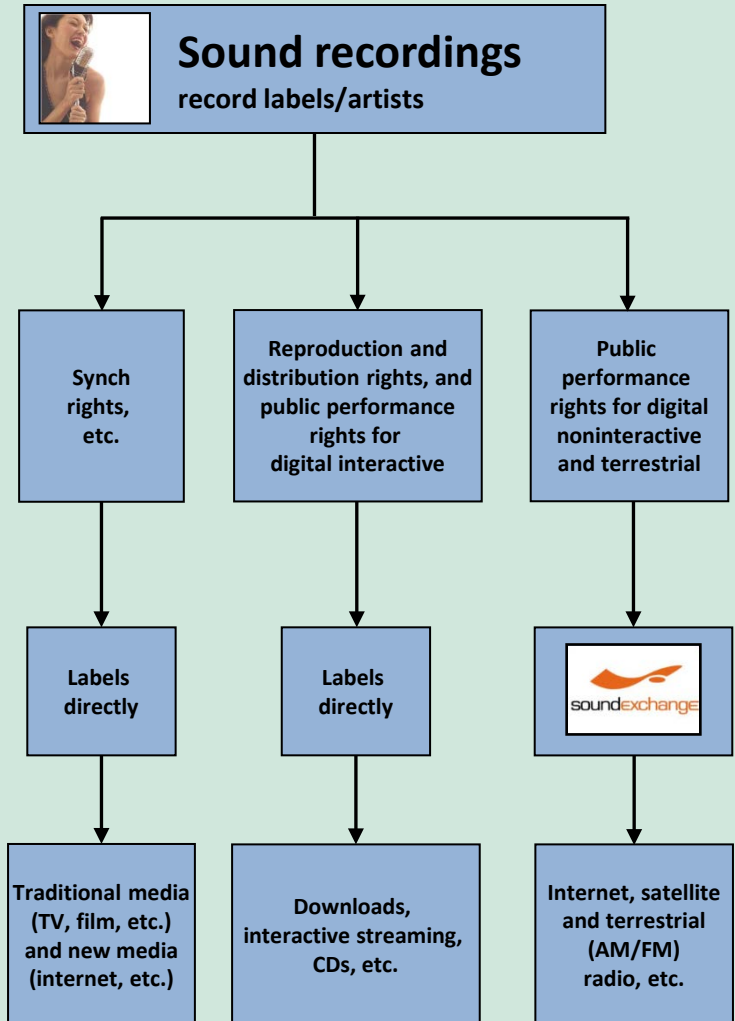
Sound recordings
record labels/artists

Synch rights, etc.

Reproduction and distribution rights, and public performance rights for digital interactive

Public performance rights for digital noninteractive and terrestrial

Labels directly

Labels directly

soundexchange

Traditional media (TV, film, etc.) and new media (internet, etc.)

Downloads, interactive streaming, CDs, etc.

Internet, satellite and terrestrial (AM/FM) radio, etc.